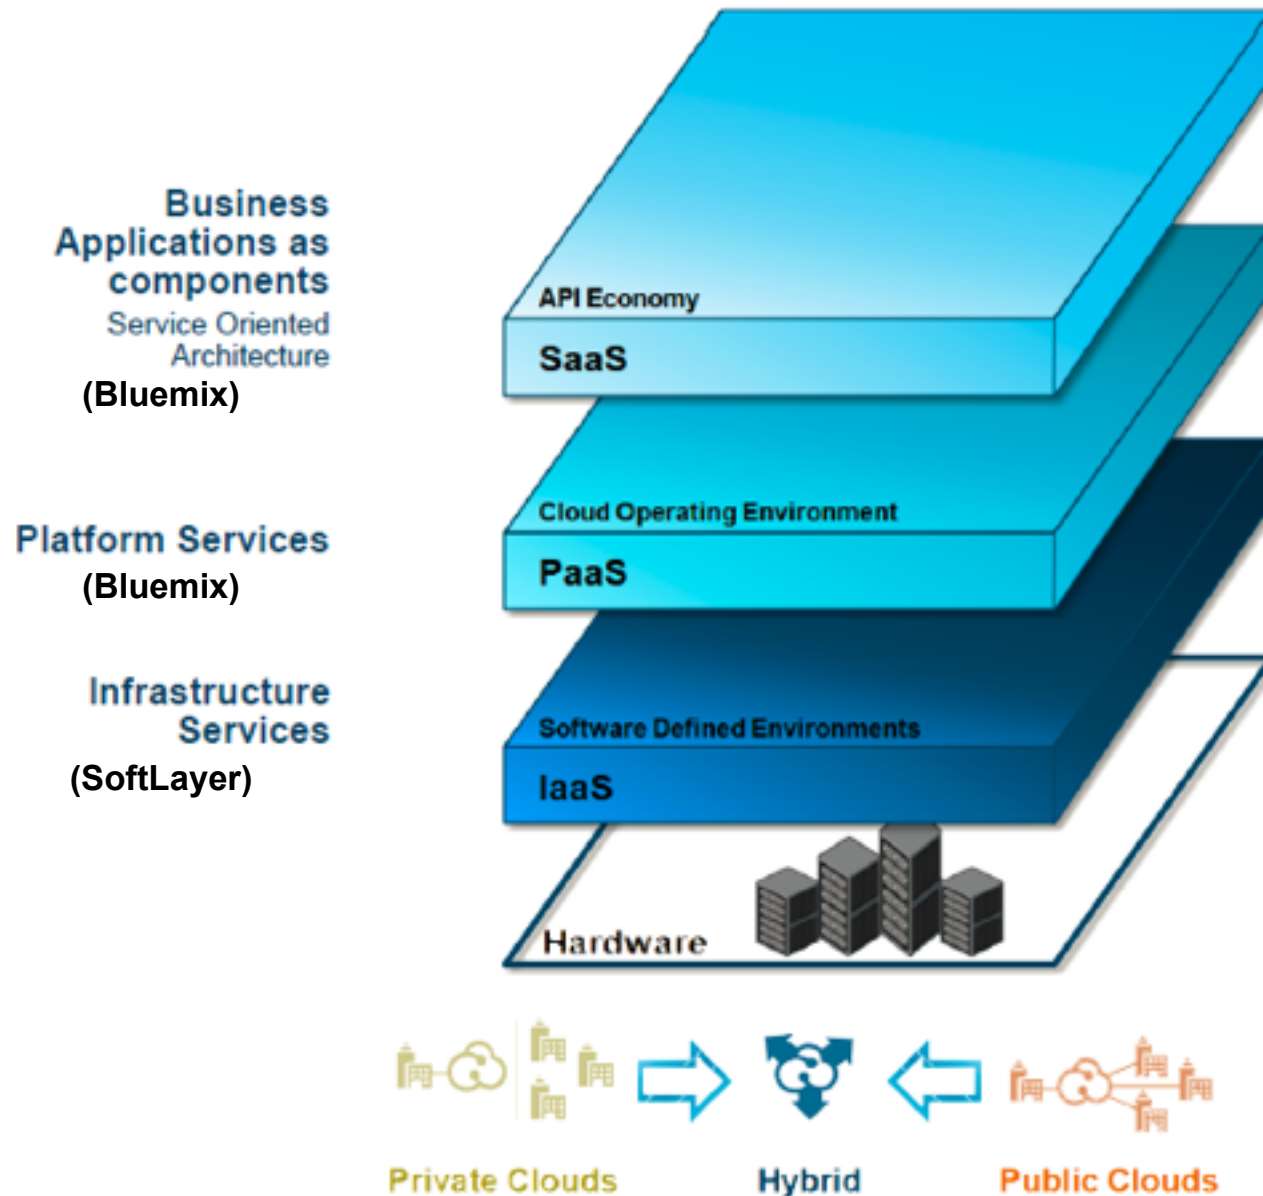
Business Applications as components
Service Oriented Architecture
(Bluemix)

Platform Services
(Bluemix)

Infrastructure Services
(SoftLayer)

API Economy
SaaS

Cloud Operating Environment
PaaS

Software Defined Environments
IaaS

Hardware

Private Clouds
Hybrid
Public Clouds